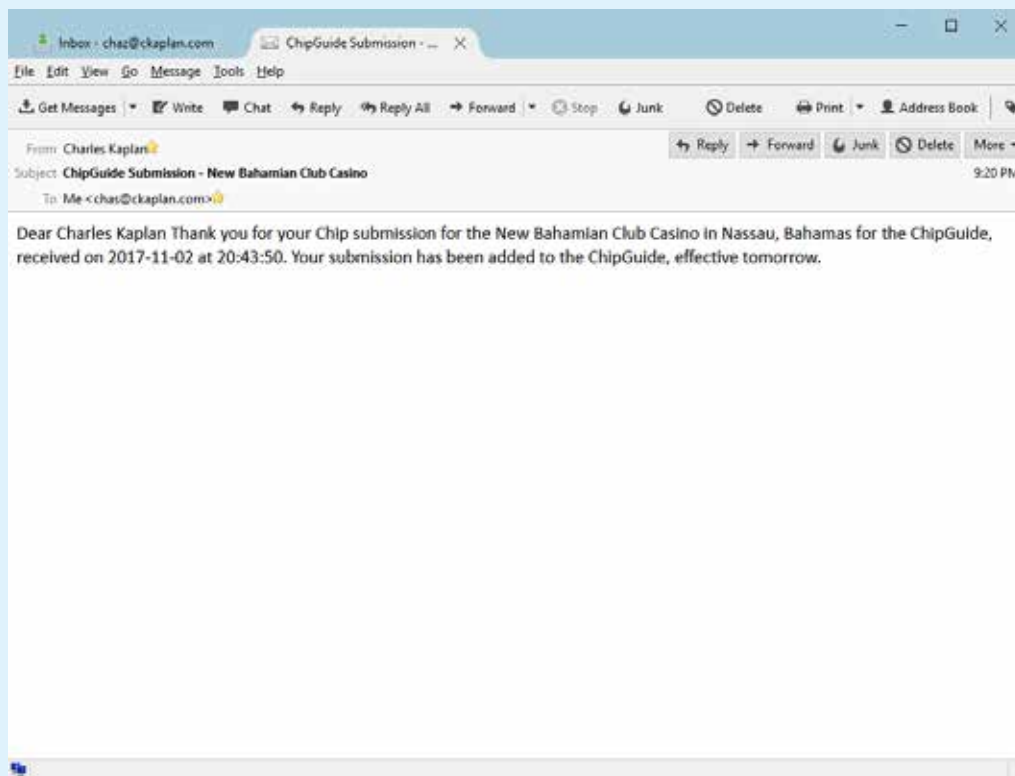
Inbox - chaz@ckaplan.com
ChipGuide Submission - ...
File Edit View Go Message Tools Help
Get Messages | Write | Chat | Reply | Reply All | Forward | Stop | Junk | Delete | Print | Address Book
From Charles Kaplan
Subject ChipGuide Submission - New Bahamian Club Casino
To Me <chas@ckaplan.com>
Reply | Forward | Junk | Delete | More
9:20 PM

Dear Charles Kaplan Thank you for your Chip submission for the New Bahamian Club Casino in Nassau, Bahamas for the ChipGuide, received on 2017-11-02 at 20:43:50. Your submission has been added to the ChipGuide, effective tomorrow.